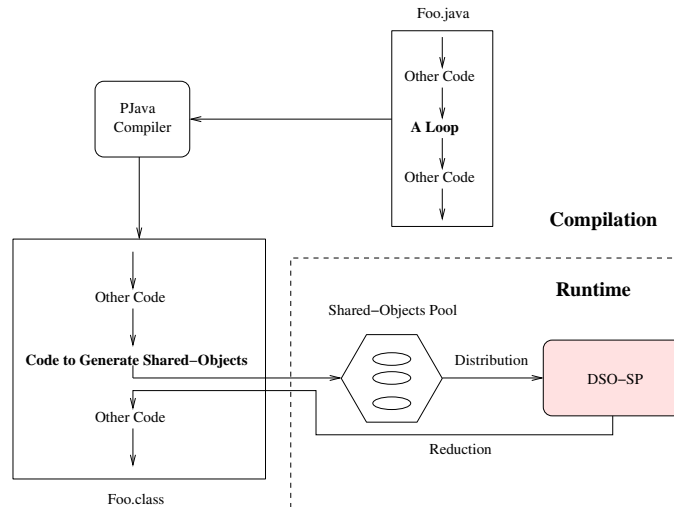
Foo.java

Other Code

A Loop

Other Code

PJava Compiler

Compilation

Runtime

Other Code

Code to Generate Shared−Objects

Other Code

Foo.class

Shared−Objects Pool

Distribution

DSO−SP

Reduction